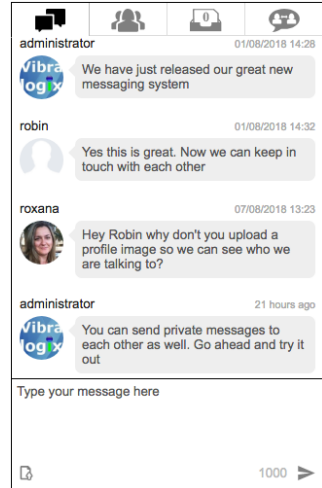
0

administrator 01/08/2018 14:28

Vibra logix

We have just released our great new messaging system

robin 01/08/2018 14:32

Yes this is great. Now we can keep in touch with each other

roxana 07/08/2018 13:23

Hey Robin why don't you upload a profile image so we can see who we are talking to?

administrator 21 hours ago

Vibra logix

You can send private messages to each other as well. Go ahead and try it out

Type your message here

1000